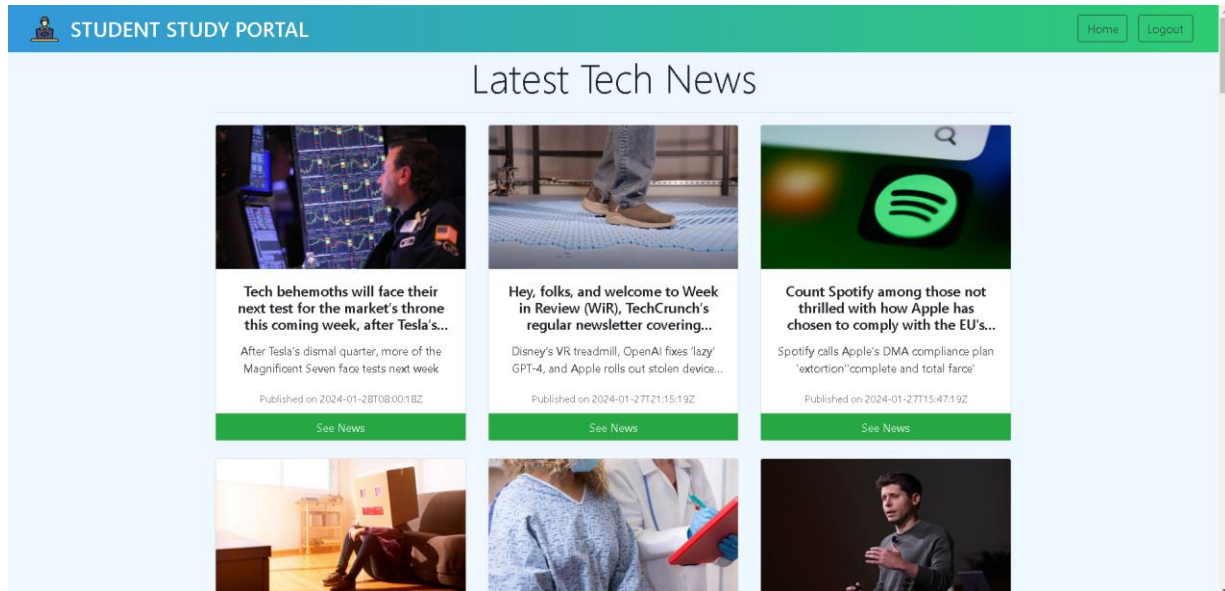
STUDENT STUDY PORTAL

Home Logout

Latest Tech News

Tech behemoths will face their next test for the market's throne this coming week, after Tesla's...

After Tesla's dismal quarter, more of the Magnificent Seven face tests next week

Published on 2024-01-28T08:00:18Z

See News

Hey, folks, and welcome to Week in Review (WiR), TechCrunch's regular newsletter covering...

Disney's VR treadmill, OpenAI fixes 'lazy' GPT-4, and Apple rolls out stolen device...

Published on 2024-01-27T21:15:19Z

See News

Count Spotify among those not thrilled with how Apple has chosen to comply with the EU's...

Spotify calls Apple's DMA compliance plan 'extortion''complete and total farce'

Published on 2024-01-27T15:47:19Z

See News